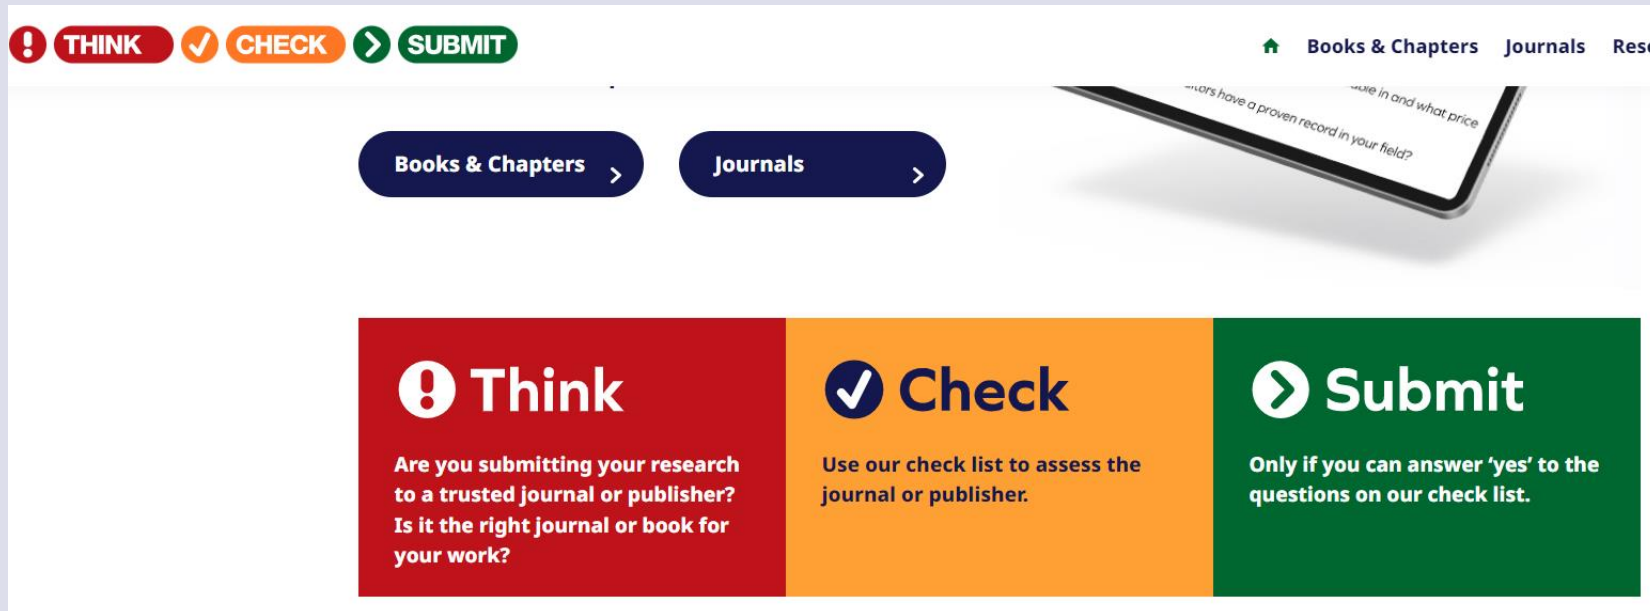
THINK CHECK SUBMIT

Books & Chapters Journals Res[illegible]

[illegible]ble in and what price
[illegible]tors have a proven record in your field?

Books & Chapters

Journals

Think

Are you submitting your research to a trusted journal or publisher? Is it the right journal or book for your work?

Check

Use our check list to assess the journal or publisher.

Submit

Only if you can answer 'yes' to the questions on our check list.